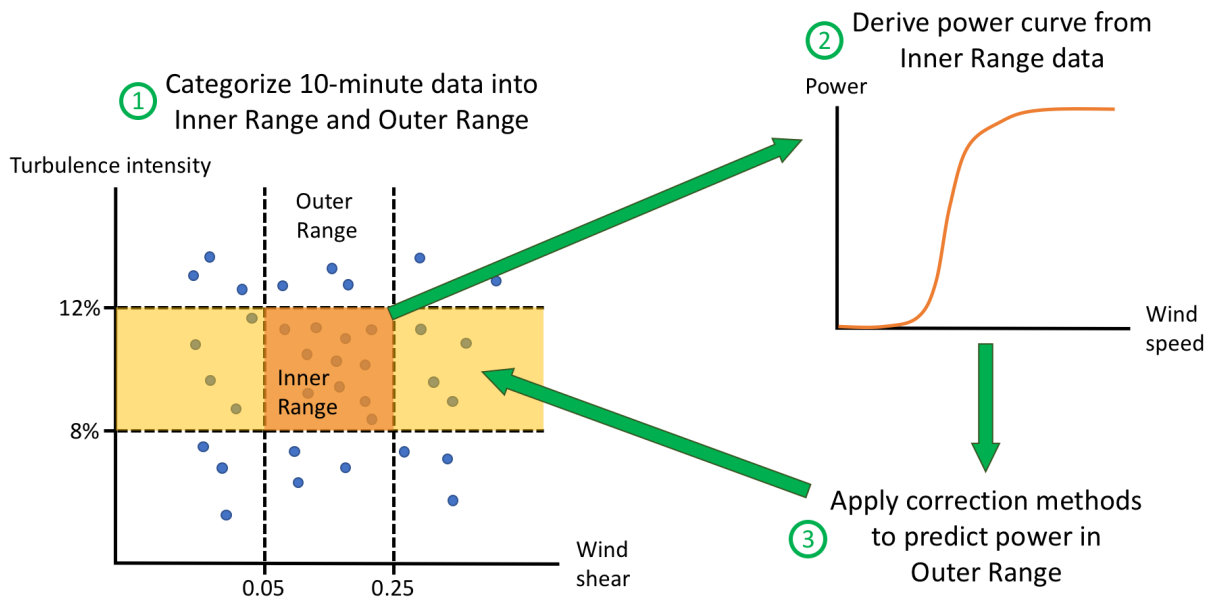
1 Categorize 10-minute data into Inner Range and Outer Range

Turbulence intensity

Outer Range

12%

8%

Inner Range

0.05

0.25

Wind shear

2 Derive power curve from Inner Range data

Power

Wind speed

3 Apply correction methods to predict power in Outer Range